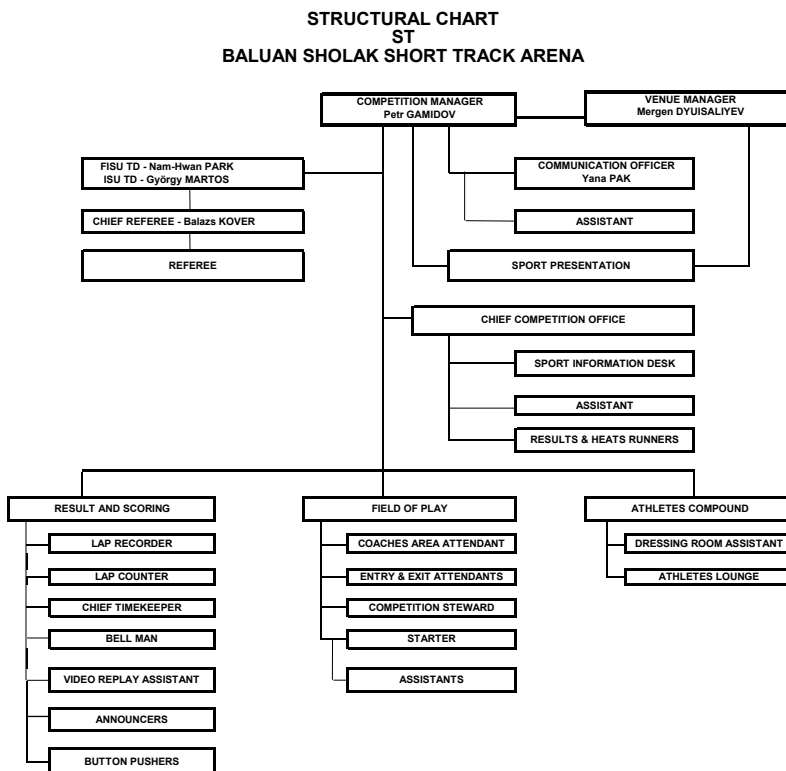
STRUCTURAL CHART
ST
BALUAN SHOLAK SHORT TRACK ARENA

COMPETITION MANAGER
Petr GAMIDOV

VENUE MANAGER
Mergen DYUISALIYEV

FISU TD - Nam-Hwan PARK
ISU TD - György MARTOS

COMMUNICATION OFFICER
Yana PAK

CHIEF REFEREE - Balazs KOVER

ASSISTANT

REFEREE

SPORT PRESENTATION

CHIEF COMPETITION OFFICE

SPORT INFORMATION DESK

ASSISTANT

RESULTS & HEATS RUNNERS

RESULT AND SCORING

LAP RECORDER

LAP COUNTER

CHIEF TIMEKEEPER

BELL MAN

VIDEO REPLAY ASSISTANT

ANNOUNCERS

BUTTON PUSHERS

FIELD OF PLAY

COACHES AREA ATTENDANT

ENTRY & EXIT ATTENDANTS

COMPETITION STEWARD

STARTER

ASSISTANTS

ATHLETES COMPOUND

DRESSING ROOM ASSISTANT

ATHLETES LOUNGE